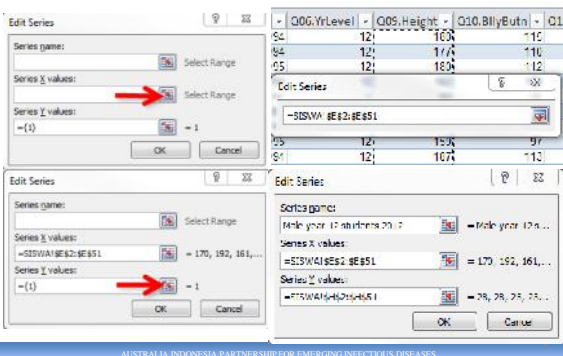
Edit Series

Series name:

Select Range

Series X values:

Select Range

Series Y values:

={1}

= 1

OK

Cancel

Q06.YrLevel

Q05.Height

Q10.BillyButn

Q1

94

12

103

119

94

12

177

110

95

12

189

112

Edit Series

=SISWA!$E$2:$E$51

95

12

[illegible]

97

91

12

107

113

Edit Series

Series name:

Select Range

Series X values:

=SISWA!$E$2:$E$51

= 170, 192, 161,...

Series Y values:

={1}

= 1

OK

Cancel

Edit Series

Series name:

Male year 12 students 2017

= Male year 12 s...

Series X values:

=SISWA!$E$2:$E$51

= 170, 192, 161,...

Series Y values:

=SISWA!$H$2:$H$51

= 28, 29, 23, 23,...

OK

Cancel

AUSTRALIA INDONESIA PARTNERSHIP FOR EMERGING INFECTIOUS DISEASES